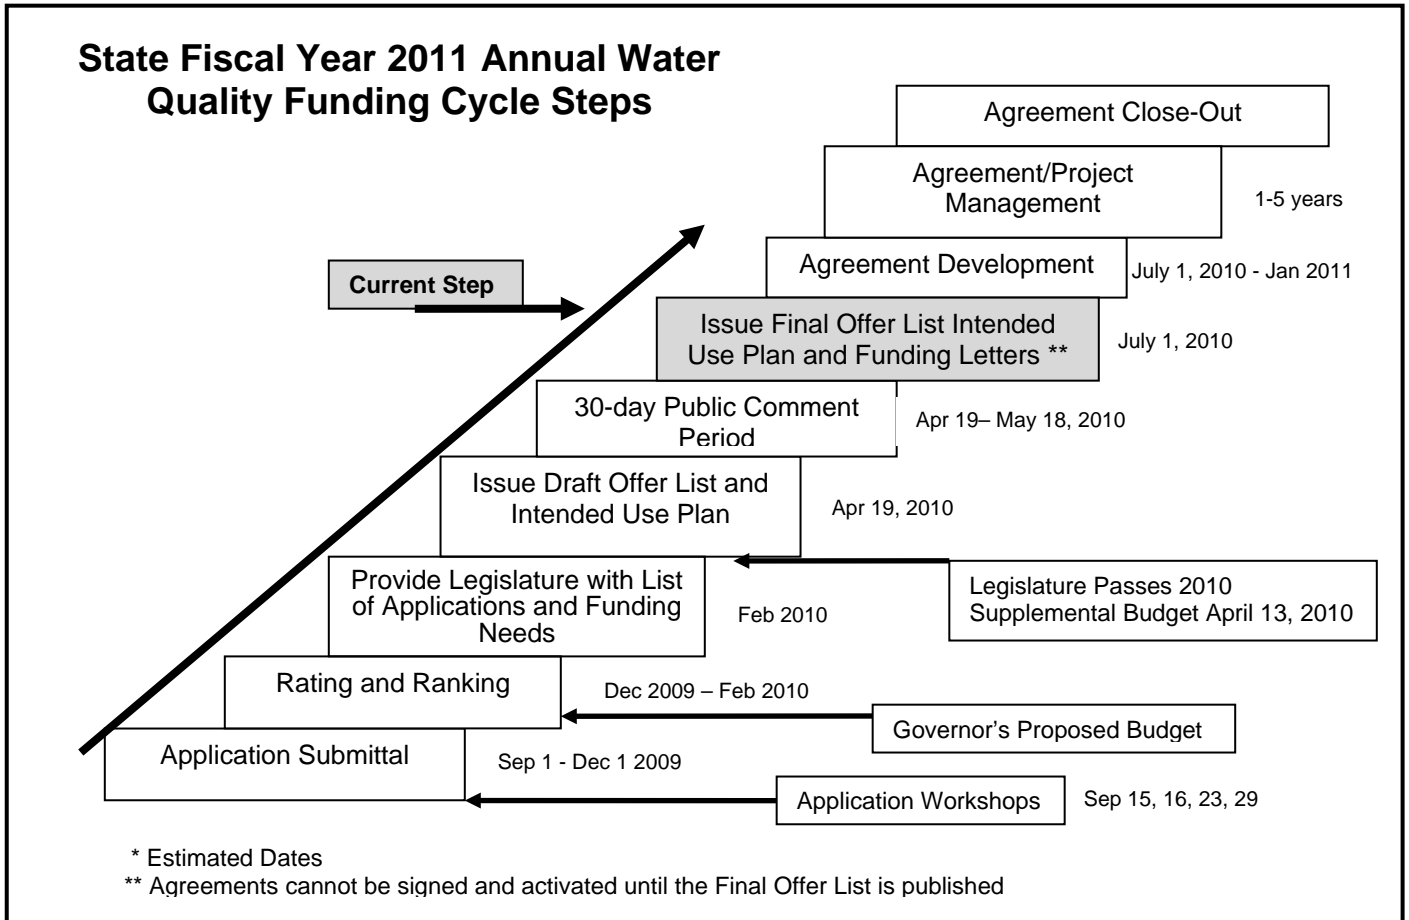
State Fiscal Year 2011 Annual Water Quality Funding Cycle Steps

Agreement Close-Out

Agreement/Project Management

1-5 years

Current Step

Agreement Development

July 1, 2010 - Jan 2011

Issue Final Offer List Intended Use Plan and Funding Letters **

July 1, 2010

30-day Public Comment Period

Apr 19– May 18, 2010

Issue Draft Offer List and Intended Use Plan

Apr 19, 2010

Provide Legislature with List of Applications and Funding Needs

Feb 2010

Legislature Passes 2010 Supplemental Budget April 13, 2010

Rating and Ranking

Dec 2009 – Feb 2010

Governor's Proposed Budget

Application Submittal

Sep 1 - Dec 1 2009

Application Workshops

Sep 15, 16, 23, 29

* Estimated Dates

** Agreements cannot be signed and activated until the Final Offer List is published